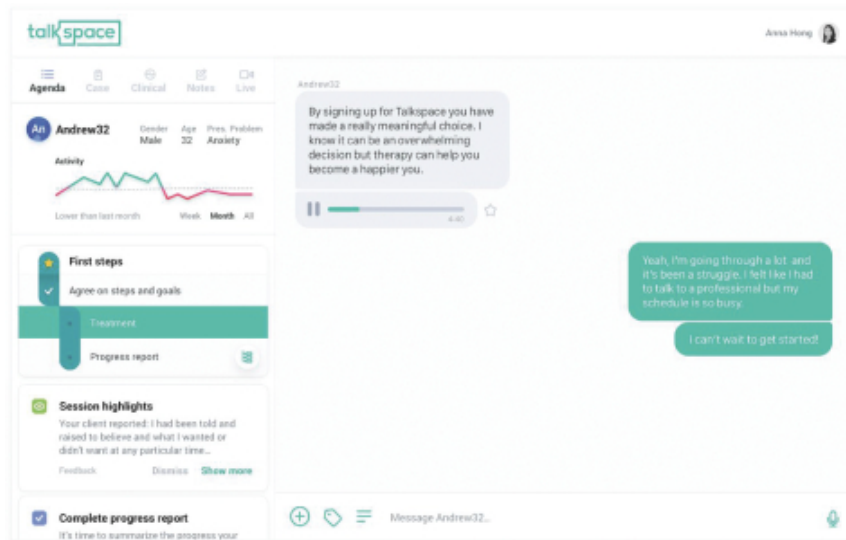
talkspace

Anna Hong

Agenda Case Clinical Notes Live

An Andrew32 Gender Male Age 32 Pres. Problem Anxiety

Activity

Lower than last month Week Month All

First steps

Agree on steps and goals

Treatment

Progress report

Session highlights

Your client reported: I had been told and raised to believe and what I wanted or didn't want at any particular time...

Feedback Dismiss Show more

Complete progress report

It's time to summarize the progress your

Andrew32

By signing up for Talkspace you have made a really meaningful choice. I know it can be an overwhelming decision but therapy can help you become a happier you.

4:40

Yeah, I'm going through a lot and it's been a struggle. I felt like I had to talk to a professional but my schedule is so busy.

I can't wait to get started!

Message Andrew32...